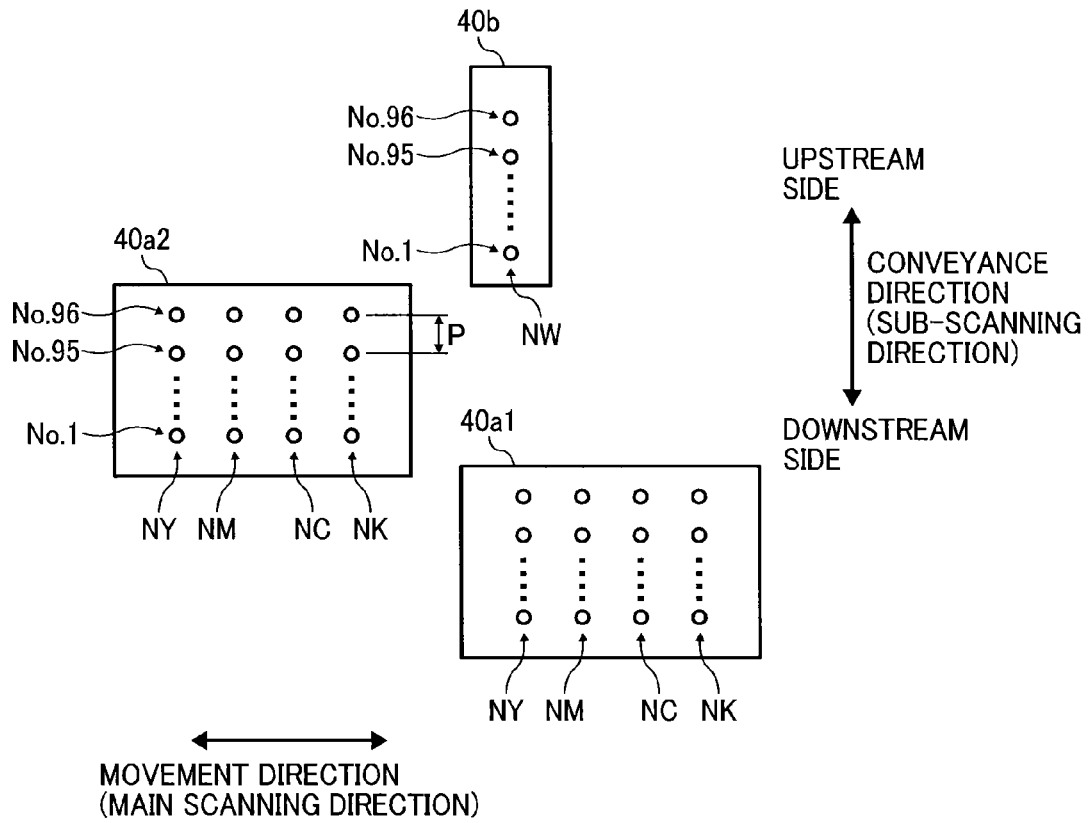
40b

No.96
No.95
No.1
NW

UPSTREAM SIDE

CONVEYANCE DIRECTION (SUB-SCANNING DIRECTION)

DOWNSTREAM SIDE

40a2

No.96
No.95
No.1
P

NY NM NC NK

40a1

NY NM NC NK

MOVEMENT DIRECTION (MAIN SCANNING DIRECTION)